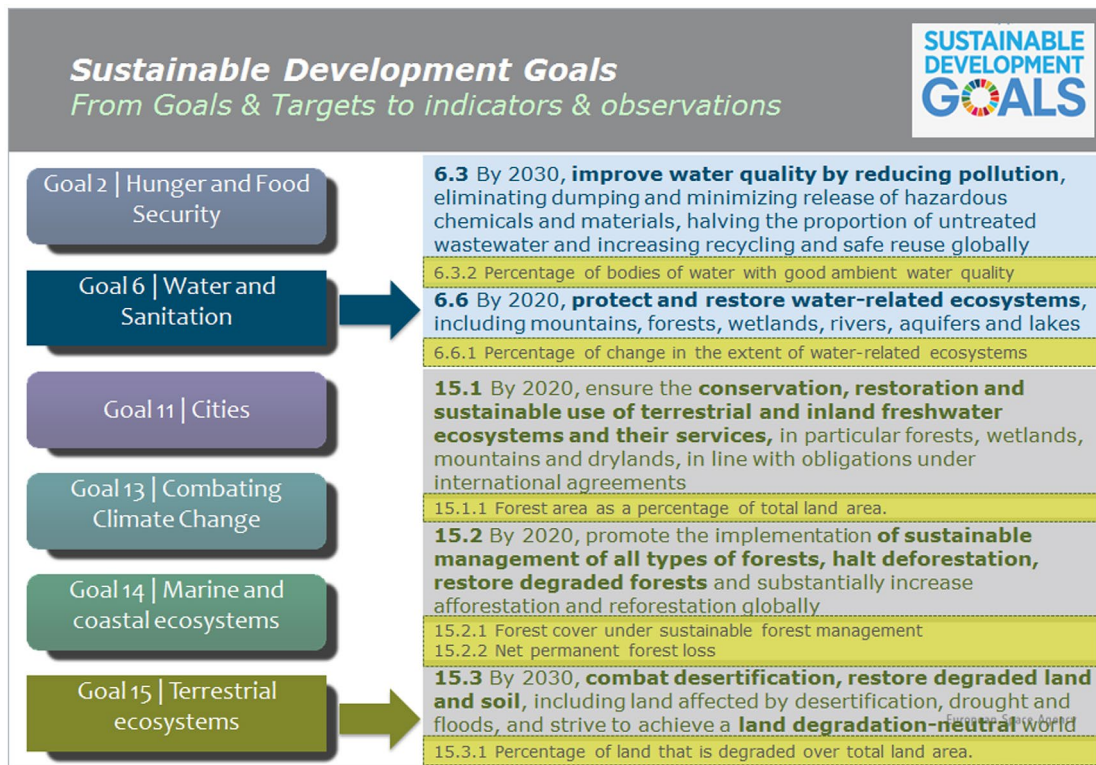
Sustainable Development Goals
From Goals & Targets to indicators & observations

SUSTAINABLE DEVELOPMENT GOALS

Goal 2 | Hunger and Food Security

Goal 6 | Water and Sanitation

Goal 11 | Cities

Goal 13 | Combating Climate Change

Goal 14 | Marine and coastal ecosystems

Goal 15 | Terrestrial ecosystems

6.3 By 2030, improve water quality by reducing pollution, eliminating dumping and minimizing release of hazardous chemicals and materials, halving the proportion of untreated wastewater and increasing recycling and safe reuse globally

6.3.2 Percentage of bodies of water with good ambient water quality

6.6 By 2020, protect and restore water-related ecosystems, including mountains, forests, wetlands, rivers, aquifers and lakes

6.6.1 Percentage of change in the extent of water-related ecosystems

15.1 By 2020, ensure the conservation, restoration and sustainable use of terrestrial and inland freshwater ecosystems and their services, in particular forests, wetlands, mountains and drylands, in line with obligations under international agreements

15.1.1 Forest area as a percentage of total land area.

15.2 By 2020, promote the implementation of sustainable management of all types of forests, halt deforestation, restore degraded forests and substantially increase afforestation and reforestation globally

15.2.1 Forest cover under sustainable forest management
15.2.2 Net permanent forest loss

15.3 By 2030, combat desertification, restore degraded land and soil, including land affected by desertification, drought and floods, and strive to achieve a land degradation-neutral world

European Space Agency

15.3.1 Percentage of land that is degraded over total land area.